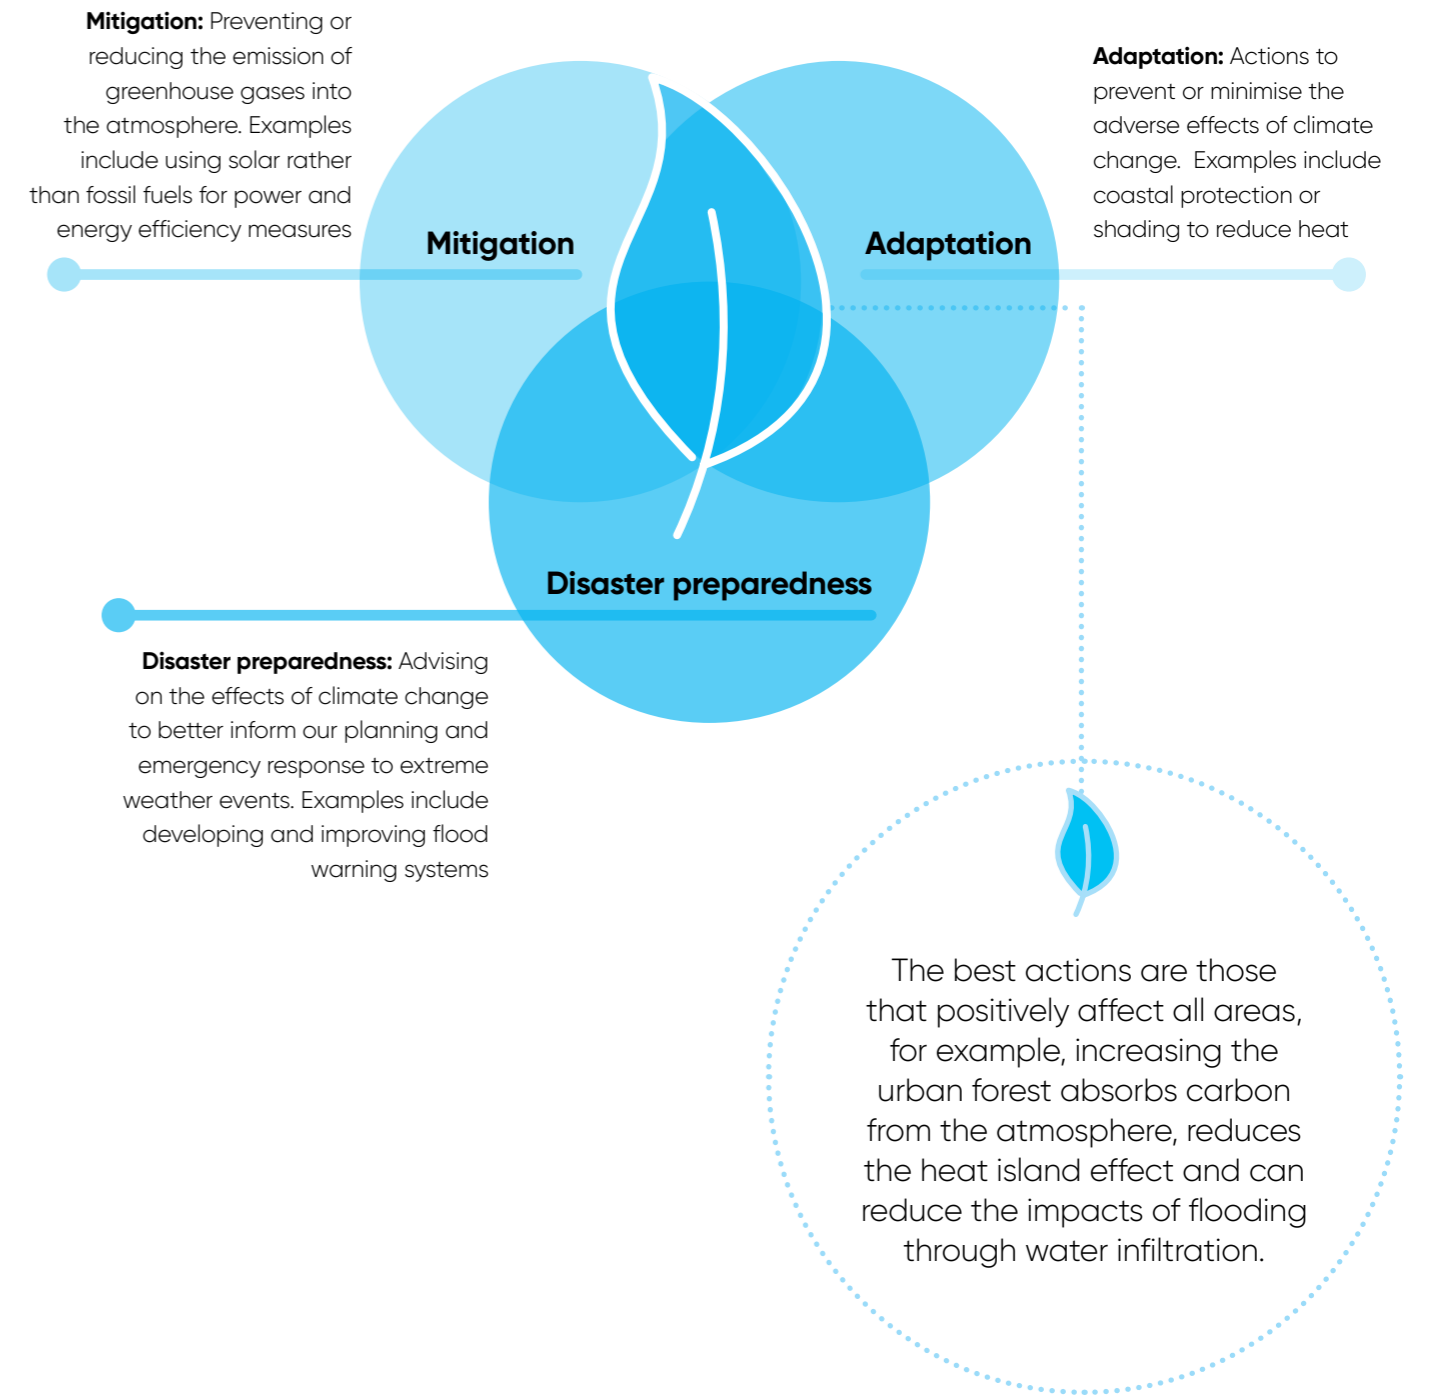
**Mitigation:** Preventing or reducing the emission of greenhouse gases into the atmosphere. Examples include using solar rather than fossil fuels for power and energy efficiency measures

**Adaptation:** Actions to prevent or minimise the adverse effects of climate change. Examples include coastal protection or shading to reduce heat

Mitigation

Adaptation

Disaster preparedness

**Disaster preparedness:** Advising on the effects of climate change to better inform our planning and emergency response to extreme weather events. Examples include developing and improving flood warning systems

The best actions are those that positively affect all areas, for example, increasing the urban forest absorbs carbon from the atmosphere, reduces the heat island effect and can reduce the impacts of flooding through water infiltration.